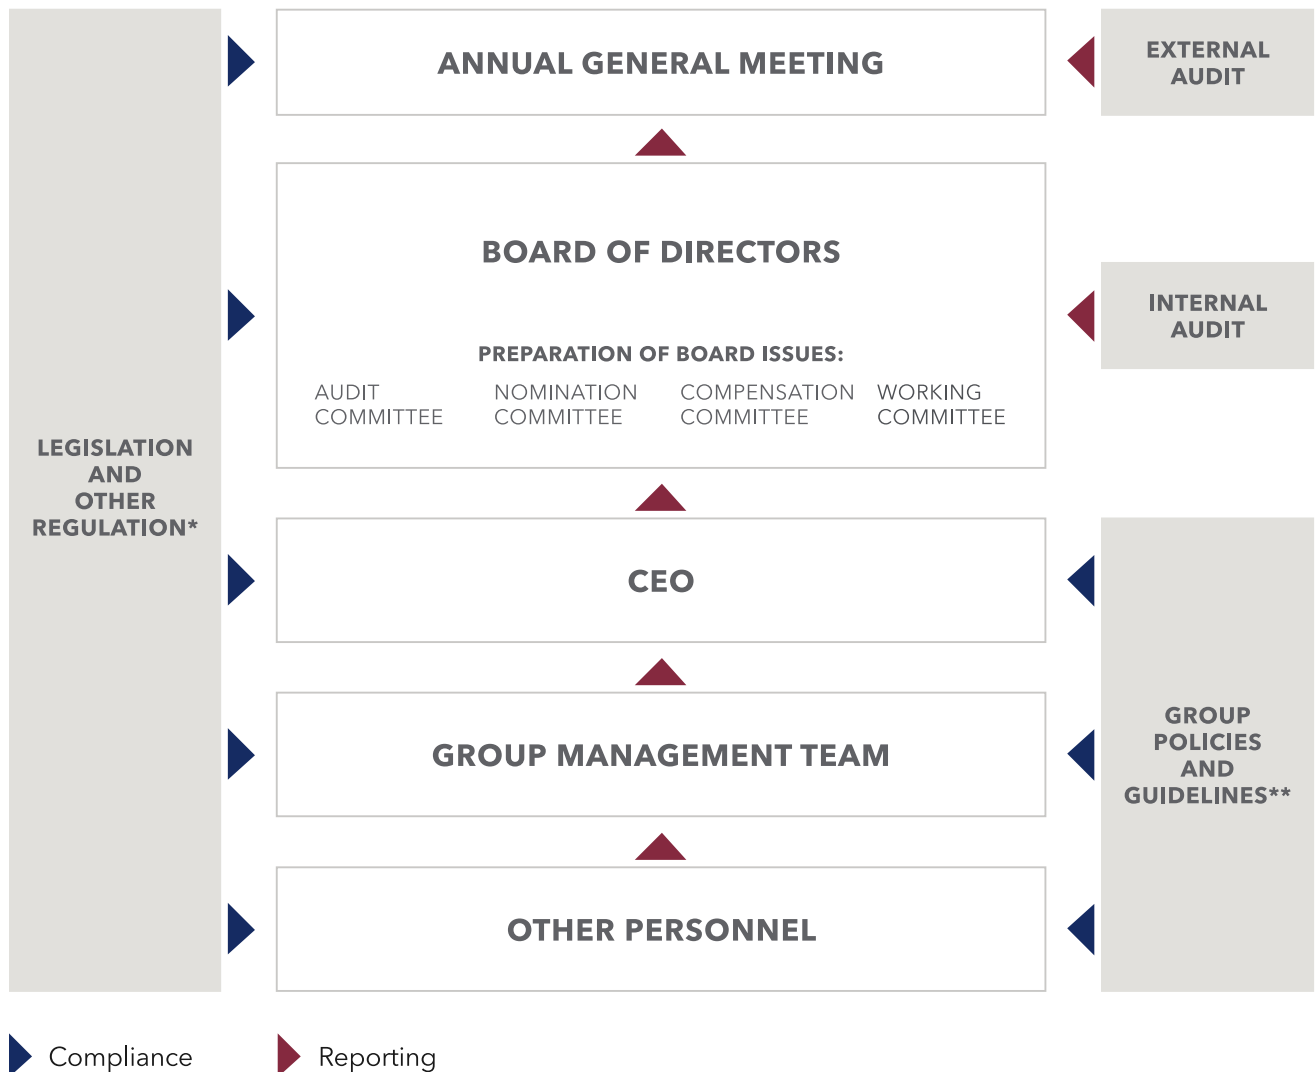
LEGISLATION AND OTHER REGULATION*

ANNUAL GENERAL MEETING

EXTERNAL AUDIT

BOARD OF DIRECTORS

PREPARATION OF BOARD ISSUES:

AUDIT COMMITTEE

NOMINATION COMMITTEE

COMPENSATION COMMITTEE

WORKING COMMITTEE

INTERNAL AUDIT

CEO

GROUP MANAGEMENT TEAM

OTHER PERSONNEL

GROUP POLICIES AND GUIDELINES**

Compliance

Reporting